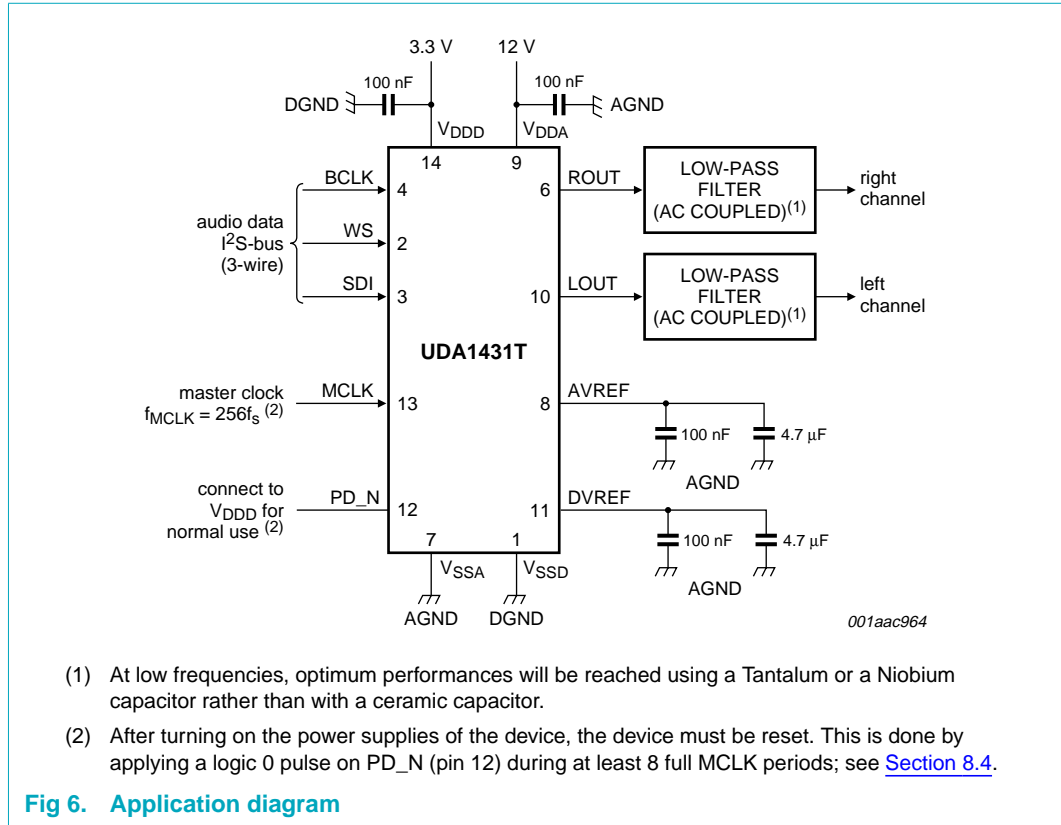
3.3 V

12 V

100 nF

100 nF

DGND

AGND

$V_{DDD}$

$V_{DDA}$

14

9

BCLK

4

6

ROUT

LOW-PASS FILTER (AC COUPLED)$^{(1)}$

right channel

audio data $I^2S$-bus (3-wire)

WS

2

SDI

3

10

LOUT

LOW-PASS FILTER (AC COUPLED)$^{(1)}$

left channel

UDA1431T

master clock $f_{MCLK} = 256f_s$ $^{(2)}$

MCLK

13

8

AVREF

100 nF

4.7 µF

AGND

connect to $V_{DDD}$ for normal use $^{(2)}$

PD_N

12

11

DVREF

100 nF

4.7 µF

7

1

$V_{SSA}$

$V_{SSD}$

AGND

AGND

DGND

001aac964

(1) At low frequencies, optimum performances will be reached using a Tantalum or a Niobium capacitor rather than with a ceramic capacitor.

(2) After turning on the power supplies of the device, the device must be reset. This is done by applying a logic 0 pulse on PD_N (pin 12) during at least 8 full MCLK periods; see Section 8.4.

Fig 6. Application diagram